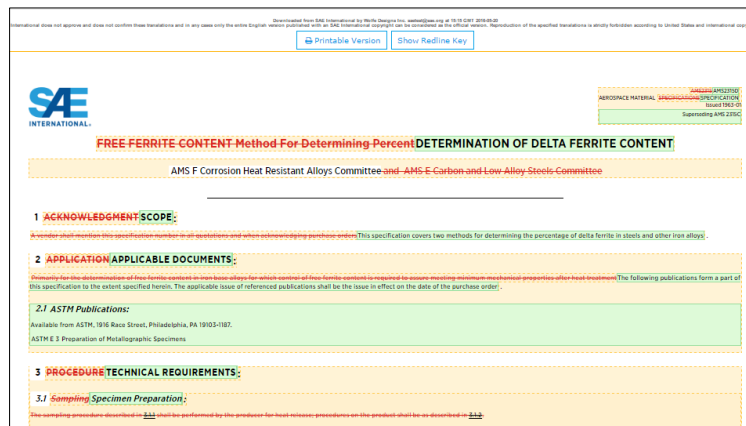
Downloaded from SAE International by Wolfe Designs Inc. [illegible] 2018-05-30
International does not approve and does not confirm these translations and in any cases only the entire English version published with an SAE International copyright can be considered as the official version. Reproduction of the specified translations is strictly forbidden according to United States and international copy

Printable Version Show Redline Key

SAE INTERNATIONAL.

AMS2315C AMS2315D
AEROSPACE MATERIAL SPECIFICATION SPECIFICATION
Issued 1962-01
Superseding AMS 2315C

FREE FERRITE CONTENT Method For Determining Percent DETERMINATION OF DELTA FERRITE CONTENT

AMS F Corrosion Heat Resistant Alloys Committee and AMS E Carbon and Low Alloy Steels Committee

1 ACKNOWLEDGMENT SCOPE:

A vendor shall mention this specification number in all quotations and when acknowledging purchase orders This specification covers two methods for determining the percentage of delta ferrite in steels and other iron alloys .

2 APPLICATION APPLICABLE DOCUMENTS:

Primarily for the determination of free ferrite content in iron base alloys for which control of free ferrite content is required to assure meeting minimum mechanical properties after heat treatment The following publications form a part of this specification to the extent specified herein. The applicable issue of referenced publications shall be the issue in effect on the date of the purchase order .

2.1 ASTM Publications:

Available from ASTM, 1916 Race Street, Philadelphia, PA 19103-1187.

ASTM E 3 Preparation of Metallographic Specimens

3 PROCEDURE TECHNICAL REQUIREMENTS:

3.1 Sampling Specimen Preparation:

The sampling procedure described in 3.1.1 shall be performed by the producer for heat release; procedures on the product shall be as described in 3.1.2.